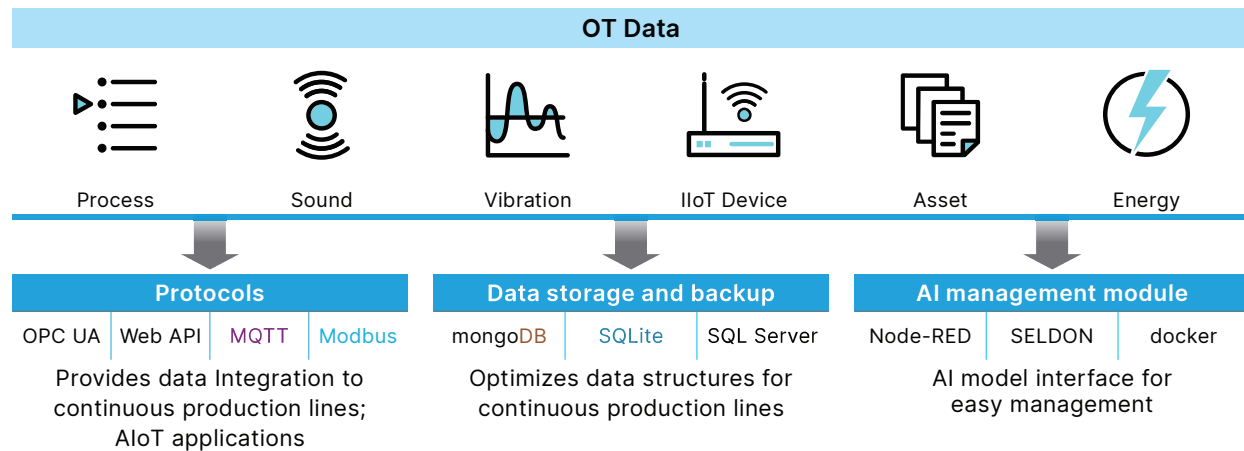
OT Data

Process

Sound

Vibration

IIoT Device

Asset

Energy

Protocols

OPC UA | Web API | MQTT | Modbus

Provides data Integration to continuous production lines; AIoT applications

Data storage and backup

mongoDB | SQLite | SQL Server

Optimizes data structures for continuous production lines

AI management module

Node-RED | SELDON | docker

AI model interface for easy management